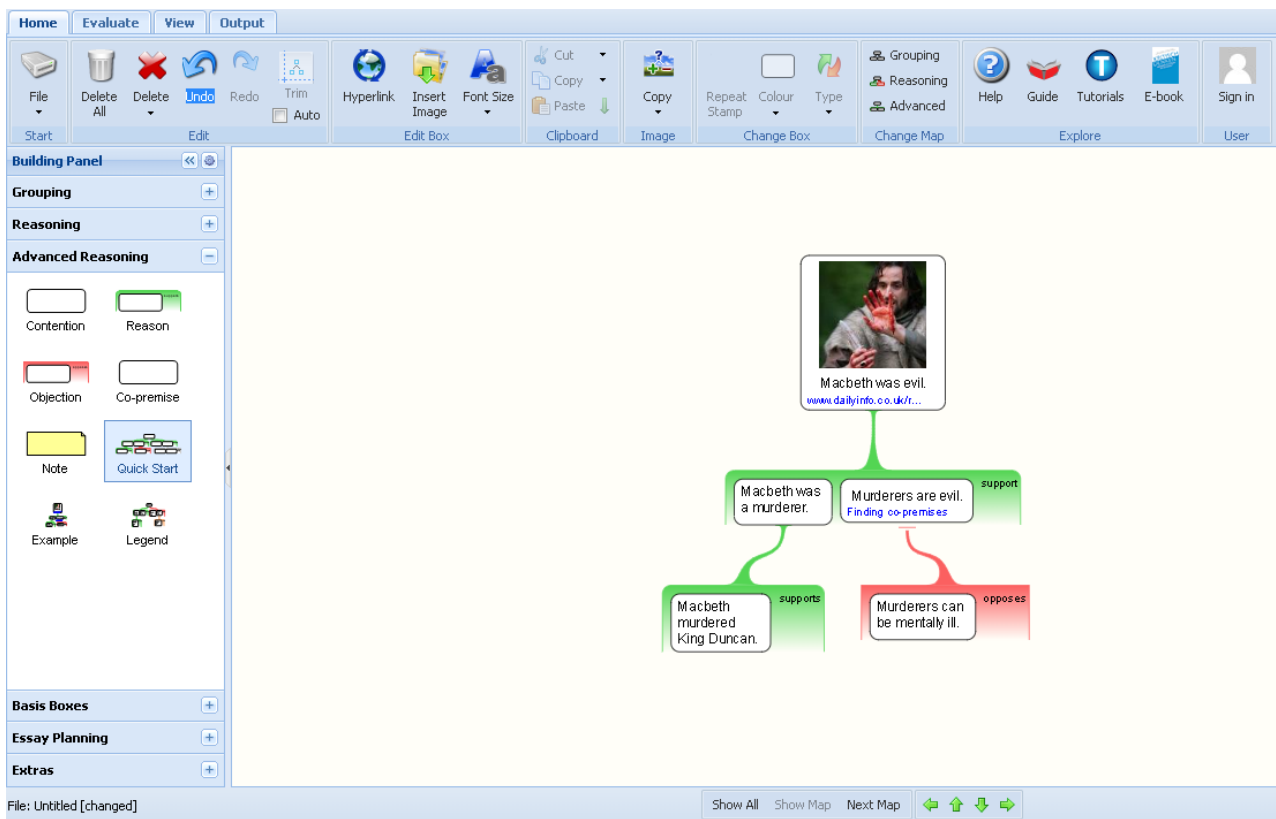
Home Evaluate View Output

File
Start

Delete All Delete Undo Redo Trim Auto
Edit

Hyperlink Insert Image Font Size
Edit Box

Cut Copy Paste
Clipboard

Copy
Image

Repeat Stamp Colour Type
Change Box

Grouping Reasoning Advanced
Change Map

Help Guide Tutorials E-book
Explore

Sign in
User

Building Panel

Grouping

Reasoning

Advanced Reasoning

Contention Reason

Objection Co-premise

Note Quick Start

Example Legend

Basis Boxes

Essay Planning

Extras

Macbeth was evil.
www.dailyinfo.co.uk/r...

Macbeth was a murderer.

Murderers are evil.
Finding co-premises

support

Macbeth murdered King Duncan.

supports

Murderers can be mentally ill.

opposes

File: Untitled [changed]

Show All Show Map Next Map